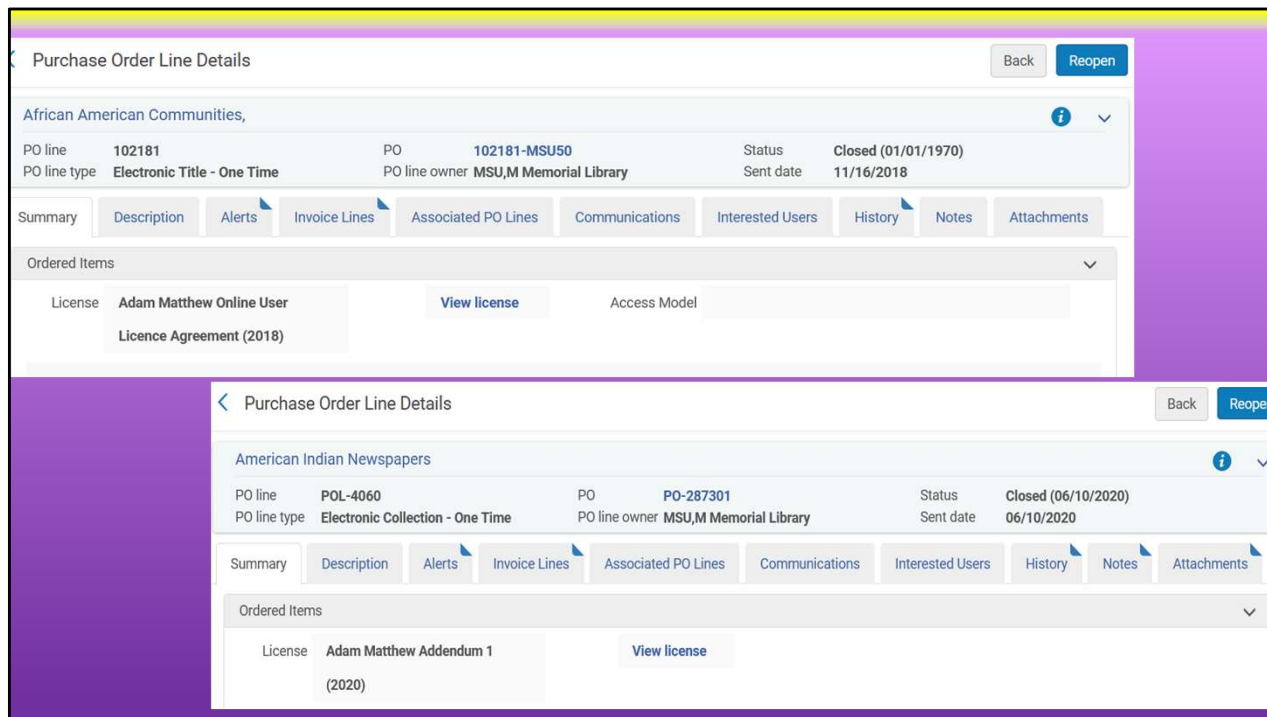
Purchase Order Line Details

Back Reopen

African American Communities,

PO line 102181
PO line type Electronic Title - One Time
PO 102181-MSU50
PO line owner MSU,M Memorial Library
Status Closed (01/01/1970)
Sent date 11/16/2018

Summary Description Alerts Invoice Lines Associated PO Lines Communications Interested Users History Notes Attachments

Ordered Items

License Adam Matthew Online User Licence Agreement (2018)
View license
Access Model

Purchase Order Line Details

Back Reope

American Indian Newspapers

PO line POL-4060
PO line type Electronic Collection - One Time
PO PO-287301
PO line owner MSU,M Memorial Library
Status Closed (06/10/2020)
Sent date 06/10/2020

Summary Description Alerts Invoice Lines Associated PO Lines Communications Interested Users History Notes Attachments

Ordered Items

License Adam Matthew Addendum 1 (2020)
View license